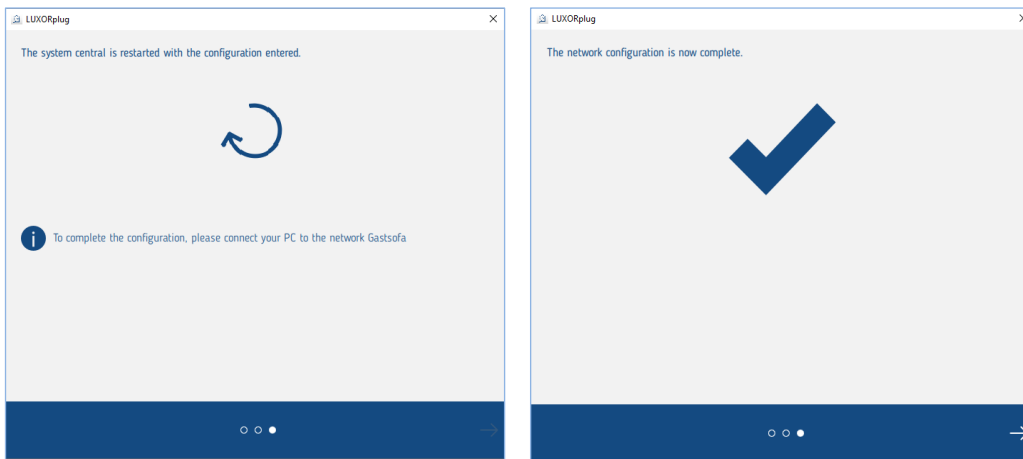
LUXORplug

The system central is restarted with the configuration entered.

To complete the configuration, please connect your PC to the network Gastsofa

LUXORplug

The network configuration is now complete.